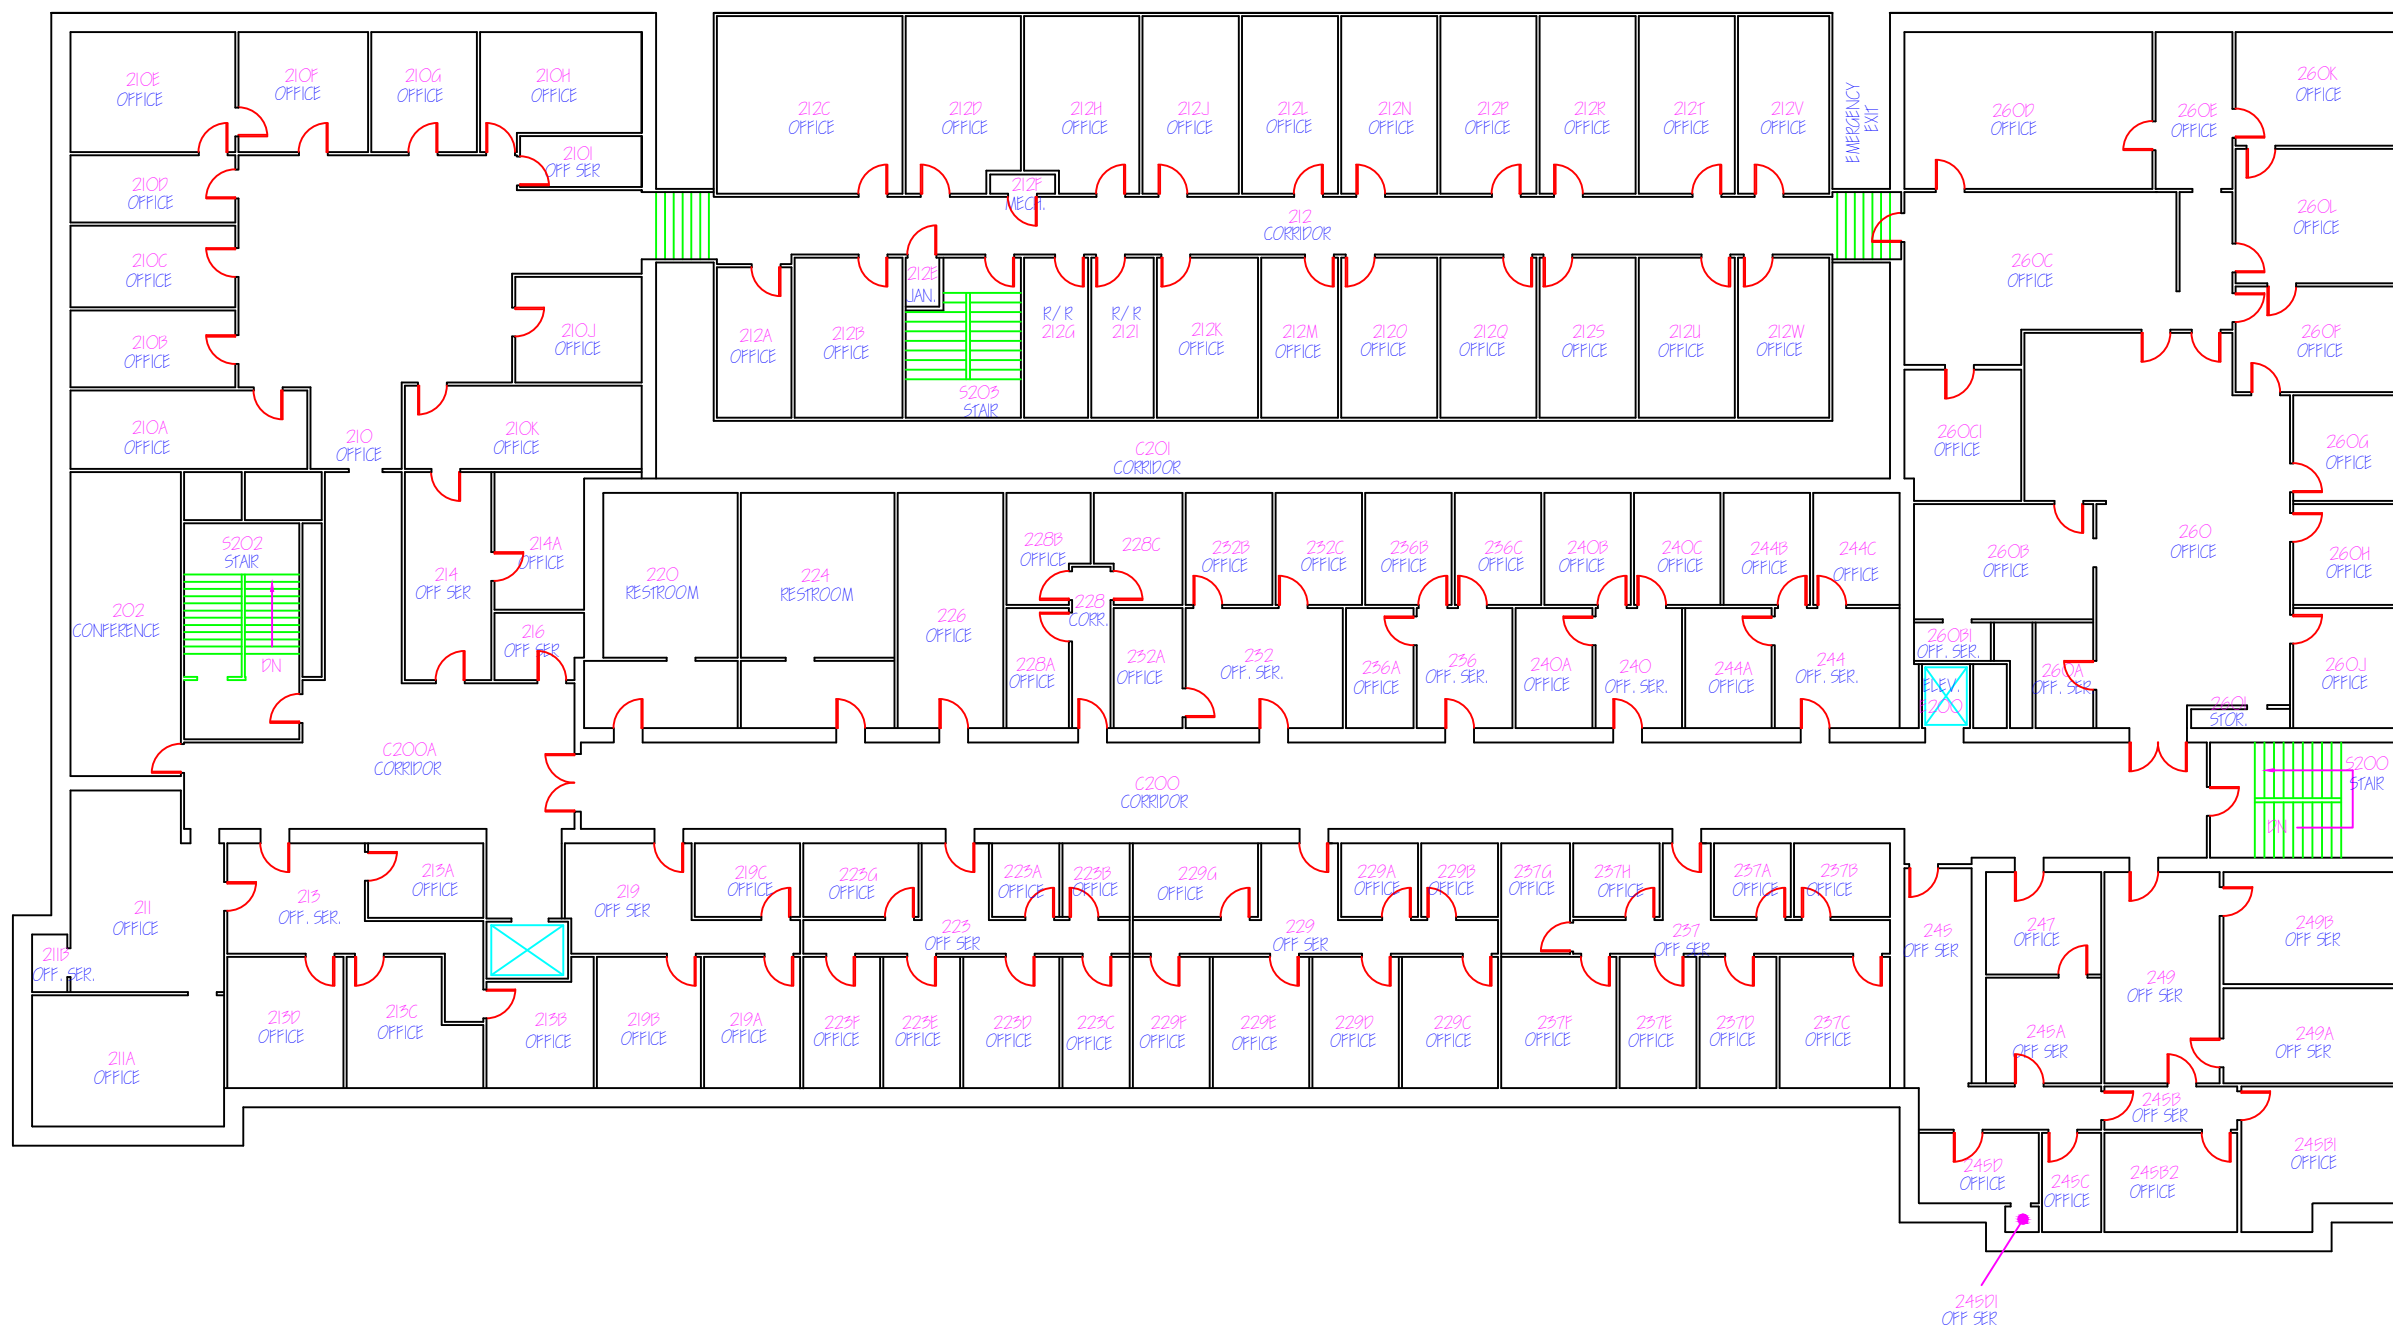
210E OFFICE
210F OFFICE
210G OFFICE
210H OFFICE
210I OFF SER
210D OFFICE
210C OFFICE
210J OFFICE
210B OFFICE
210A OFFICE
210 OFFICE
210K OFFICE
212C OFFICE
212D OFFICE
212F MECH.
212H OFFICE
212J OFFICE
212L OFFICE
212N OFFICE
212P OFFICE
212R OFFICE
212T OFFICE
212V OFFICE
EMERGENCY EXIT
212 CORRIDOR
212A OFFICE
212B OFFICE
212E JAN.
S203 STAIR
R/R 212G
R/R 212I
212K OFFICE
212M OFFICE
212O OFFICE
212Q OFFICE
212S OFFICE
212U OFFICE
212W OFFICE
C201 CORRIDOR
260D OFFICE
260E OFFICE
260K OFFICE
260L OFFICE
260C OFFICE
260F OFFICE
260CI OFFICE
260G OFFICE
260 OFFICE
260B OFFICE
260H OFFICE
260BI OFF. SER.
260A OFF. SER.
260J OFFICE
260I STOR.
ELEV 200
S200 STAIR
DN
202 CONFERENCE
S202 STAIR
DN
214 OFF SER
214A OFFICE
216 OFF SER
220 RESTROOM
224 RESTROOM
226 OFFICE
228B OFFICE
228C
228 CORR.
228A OFFICE
232B OFFICE
232C OFFICE
232A OFFICE
232 OFF. SER.
236B OFFICE
236C OFFICE
236A OFFICE
236 OFF. SER.
240B OFFICE
240C OFFICE
240A OFFICE
240 OFF. SER.
244B OFFICE
244C OFFICE
244A OFFICE
244 OFF. SER.
C200A CORRIDOR
C200 CORRIDOR
211 OFFICE
211B OFF. SER.
211A OFFICE
213 OFF. SER.
213A OFFICE
213D OFFICE
213C OFFICE
213B OFFICE
219 OFF SER
219C OFFICE
219B OFFICE
219A OFFICE
223G OFFICE
223 OFF SER
223A OFFICE
223B OFFICE
223F OFFICE
223E OFFICE
223D OFFICE
223C OFFICE
229G OFFICE
229 OFF SER
229A OFFICE
229B OFFICE
229F OFFICE
229E OFFICE
229D OFFICE
229C OFFICE
237G OFFICE
237H OFFICE
237 OFF SER
237A OFFICE
237B OFFICE
237F OFFICE
237E OFFICE
237D OFFICE
237C OFFICE
245 OFF SER
247 OFFICE
249 OFF SER
249B OFF SER
249A OFF SER
245A OFF SER
245B OFF SER
245D OFFICE
245C OFFICE
245B2 OFFICE
245B1 OFFICE
245D1 OFF SER